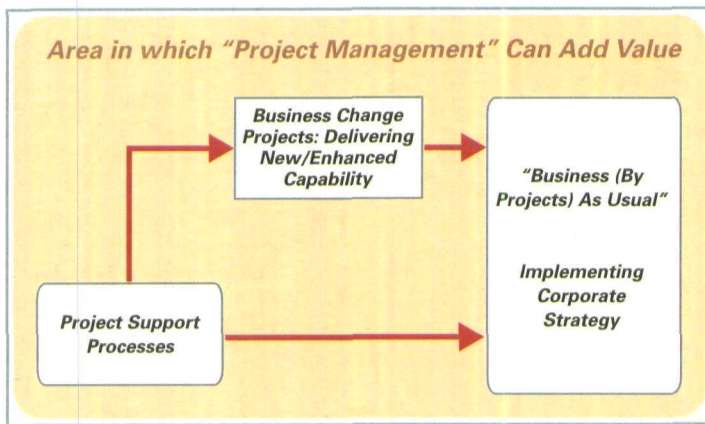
Area in which "Project Management" Can Add Value

Business Change Projects: Delivering New/Enhanced Capability

"Business (By Projects) As Usual"

Implementing Corporate Strategy

Project Support Processes